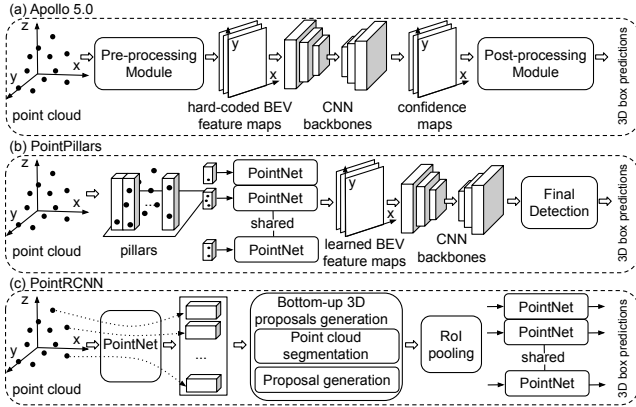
(a) Apollo 5.0

z

y

x

point cloud

Pre-processing Module

y

x

hard-coded BEV feature maps

CNN backbones

y

x

confidence maps

Post-processing Module

3D box predictions

(b) PointPillars

z

y

x

point cloud

...

pillars

PointNet

PointNet

shared

PointNet

y

x

learned BEV feature maps

CNN backbones

Final Detection

3D box predictions

(c) PointRCNN

z

y

x

point cloud

PointNet

...

Bottom-up 3D proposals generation

Point cloud segmentation

Proposal generation

RoI pooling

PointNet

PointNet

shared

PointNet

3D box predictions